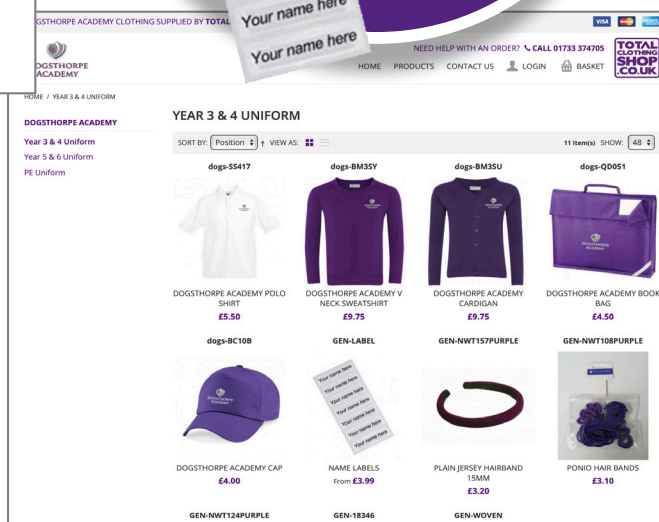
GSTHORPE ACADEMY CLOTHING SUPPLIED BY TOTAL

Your name here
Your name here

VISA

OGSTHORPE ACADEMY

NEED HELP WITH AN ORDER? CALL 01733 374705

TOTAL CLOTHING SHOP .CO.UK

HOME PRODUCTS CONTACT US LOGIN BASKET

HOME / YEAR 3 & 4 UNIFORM

DOGSTHORPE ACADEMY
Year 3 & 4 Uniform
Year 5 & 6 Uniform
PE Uniform

YEAR 3 & 4 UNIFORM

SORT BY: Position VIEW AS:

11 Item(s) SHOW: 48

dogs-SS417
DOGSTHORPE ACADEMY POLO SHIRT
£5.50

dogs-BM3SY
DOGSTHORPE ACADEMY V NECK SWEATSHIRT
£9.75

dogs-BM3SU
DOGSTHORPE ACADEMY CARDIGAN
£9.75

dogs-QD051
DOGSTHORPE ACADEMY BOOK BAG
£4.50

dogs-BC10B
DOGSTHORPE ACADEMY CAP
£4.00

GEN-LABEL
Your name here
Your name here
Your name here
Your name here
Your name here
Your name here
Your name here
NAME LABELS
From £3.99

GEN-NWT157PURPLE
PLAIN JERSEY HAIRBAND 15MM
£3.20

GEN-NWT108PURPLE
PONIO HAIR BANDS
£3.10

GEN-NWT124PURPLE

GEN-18346

GEN-WOVEN